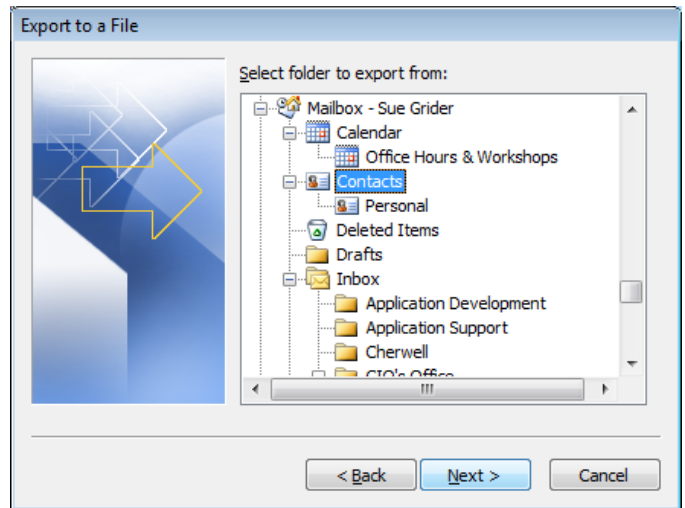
Export to a File

Select folder to export from:

Mailbox - Sue Grider
Calendar
Office Hours & Workshops
Contacts
Personal
Deleted Items
Drafts
Inbox
Application Development
Application Support
Cherwell
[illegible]

< Back
Next >
Cancel